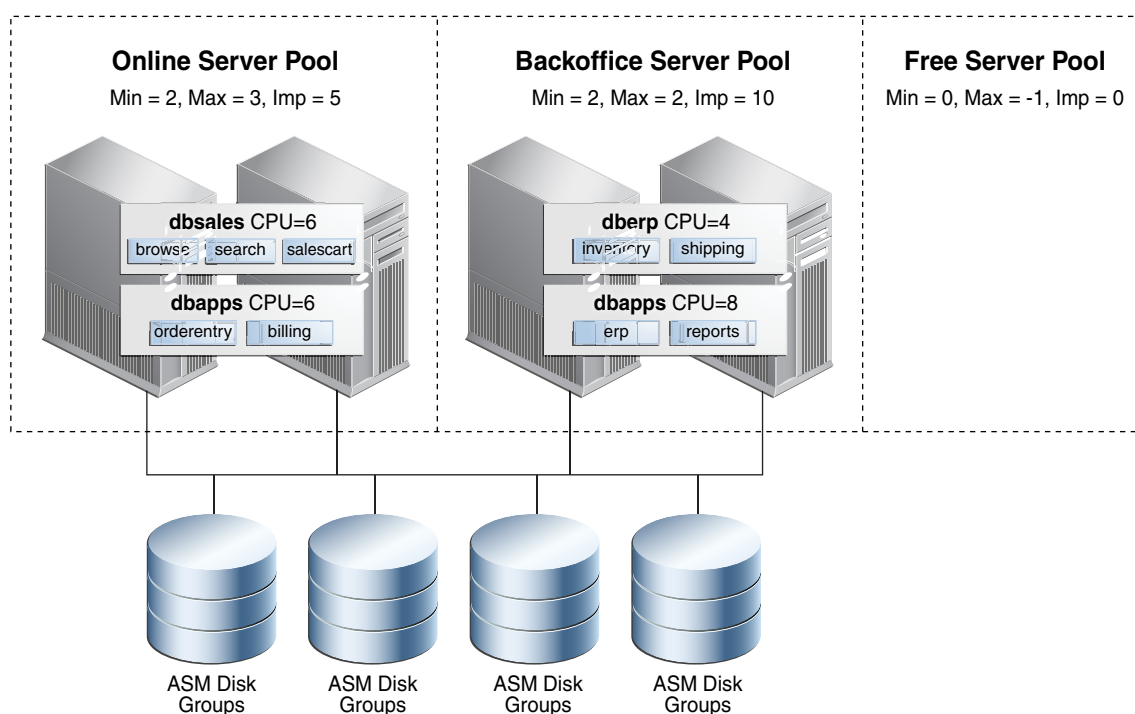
**Online Server Pool**
Min = 2, Max = 3, Imp = 5

**dbsales** CPU=6
browse search salescart

**dbapps** CPU=6
orderentry billing

**Backoffice Server Pool**
Min = 2, Max = 2, Imp = 10

**dberp** CPU=4
inventory shipping

**dbapps** CPU=8
erp reports

**Free Server Pool**
Min = 0, Max = -1, Imp = 0

ASM Disk Groups

ASM Disk Groups

ASM Disk Groups

ASM Disk Groups